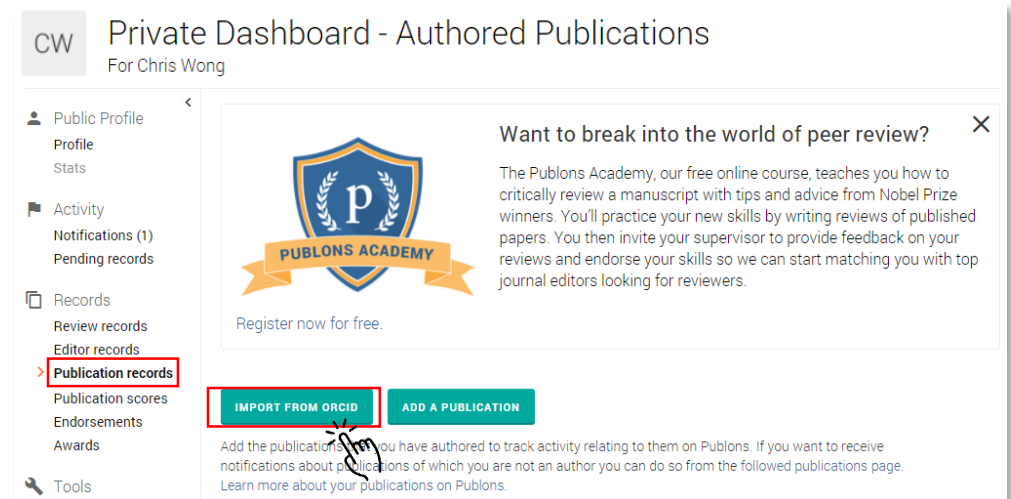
CW

Private Dashboard - Authored Publications

For Chris Wong

Public Profile
Profile
Stats

Activity
Notifications (1)
Pending records

Records
Review records
Editor records
Publication records
Publication scores
Endorsements
Awards

Tools

P

PUBLONS ACADEMY

Want to break into the world of peer review?

The Publons Academy, our free online course, teaches you how to critically review a manuscript with tips and advice from Nobel Prize winners. You'll practice your new skills by writing reviews of published papers. You then invite your supervisor to provide feedback on your reviews and endorse your skills so we can start matching you with top journal editors looking for reviewers.

Register now for free.

IMPORT FROM ORCID

ADD A PUBLICATION

Add the publications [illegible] you have authored to track activity relating to them on Publons. If you want to receive notifications about p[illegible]lications of which you are not an author you can do so from the followed publications page.
Learn more about your publications on Publons.